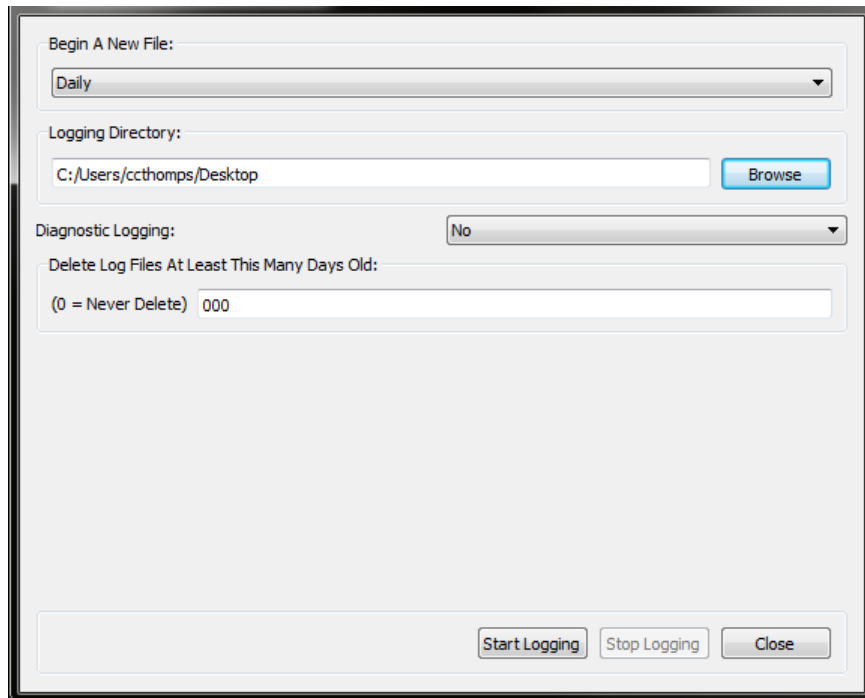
Begin A New File:

Daily

Logging Directory:

C:/Users/ccthomps/Desktop

Browse

Diagnostic Logging:

No

Delete Log Files At Least This Many Days Old:

(0 = Never Delete) 000

Start Logging

Stop Logging

Close